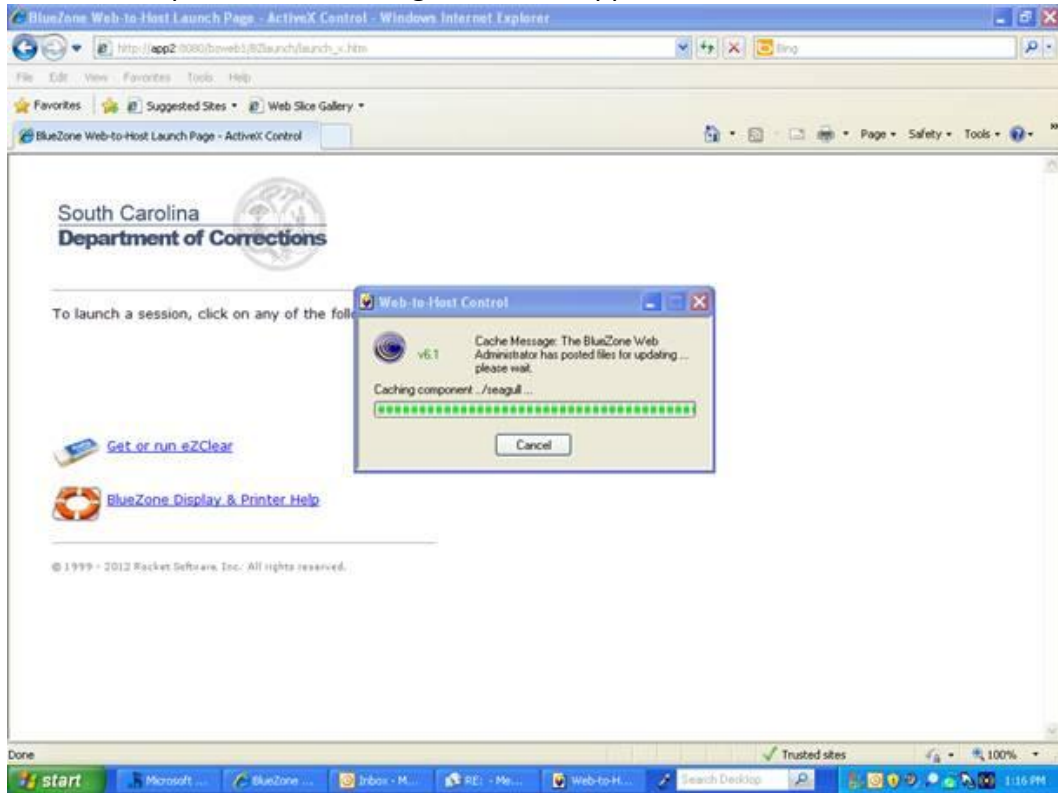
BlueZone Web-to-Host Launch Page - ActiveX Control - Windows Internet Explorer

http://app2:8080/bzweb1/BZlaunch/launch_x.htm

Bing

File Edit View Favorites Tools Help

Favorites Suggested Sites Web Slice Gallery

BlueZone Web-to-Host Launch Page - ActiveX Control

Page Safety Tools

South Carolina
Department of Corrections

To launch a session, click on any of the foll

Web-to-Host Control

v6.1

Cache Message: The BlueZone Web Administrator has posted files for updating ... please wait.

Caching component ../seagull ...

Cancel

Get or run eZClear

BlueZone Display & Printer Help

© 1999 - 2012 Rocket Software, Inc. All rights reserved.

Done

Trusted sites

100%

start

Microsoft ...

BlueZone ...

Inbox - M...

RE: - Me...

Web-to-H...

Search Desktop

1:16 PM